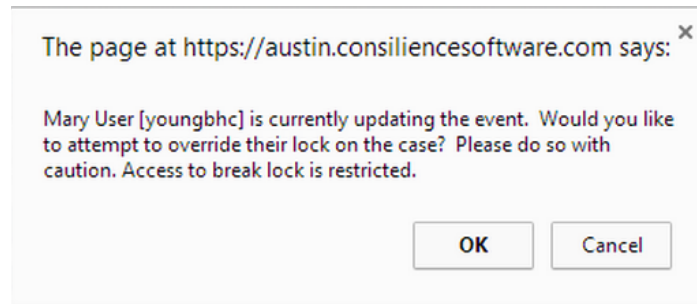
The page at https://austin.consiliencesoftware.com says:

×

Mary User [youngbhc] is currently updating the event. Would you like to attempt to override their lock on the case? Please do so with caution. Access to break lock is restricted.

OK

Cancel